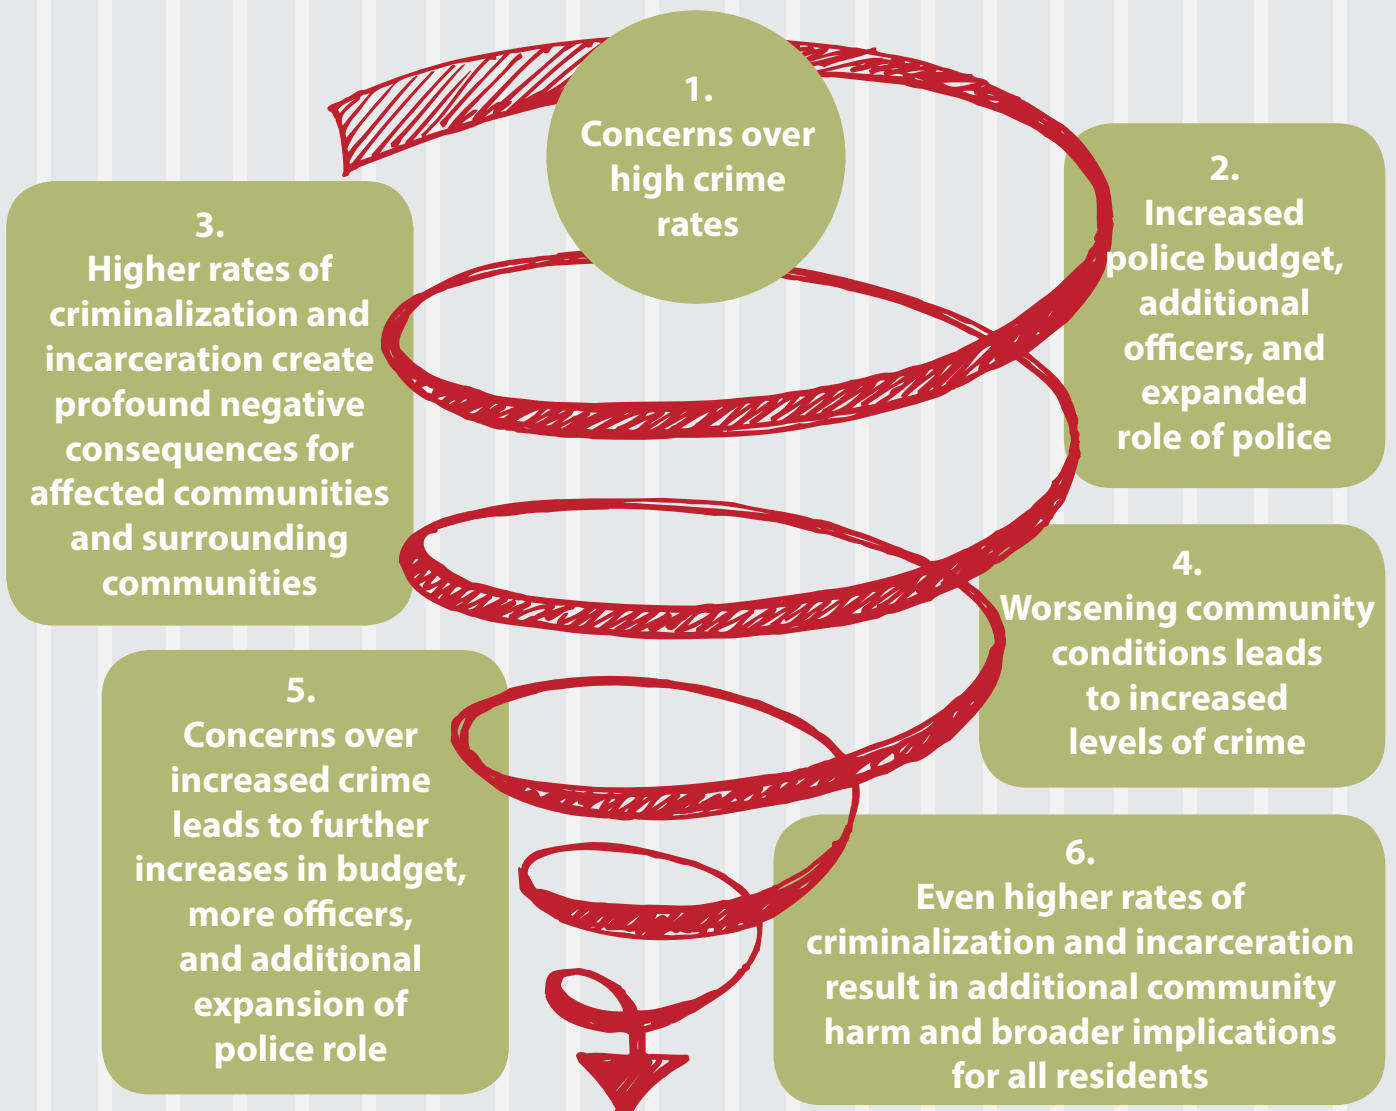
1.
Concerns over high crime rates

2.
Increased police budget, additional officers, and expanded role of police

3.
Higher rates of criminalization and incarceration create profound negative consequences for affected communities and surrounding communities

4.
Worsening community conditions leads to increased levels of crime

5.
Concerns over increased crime leads to further increases in budget, more officers, and additional expansion of police role

6.
Even higher rates of criminalization and incarceration result in additional community harm and broader implications for all residents